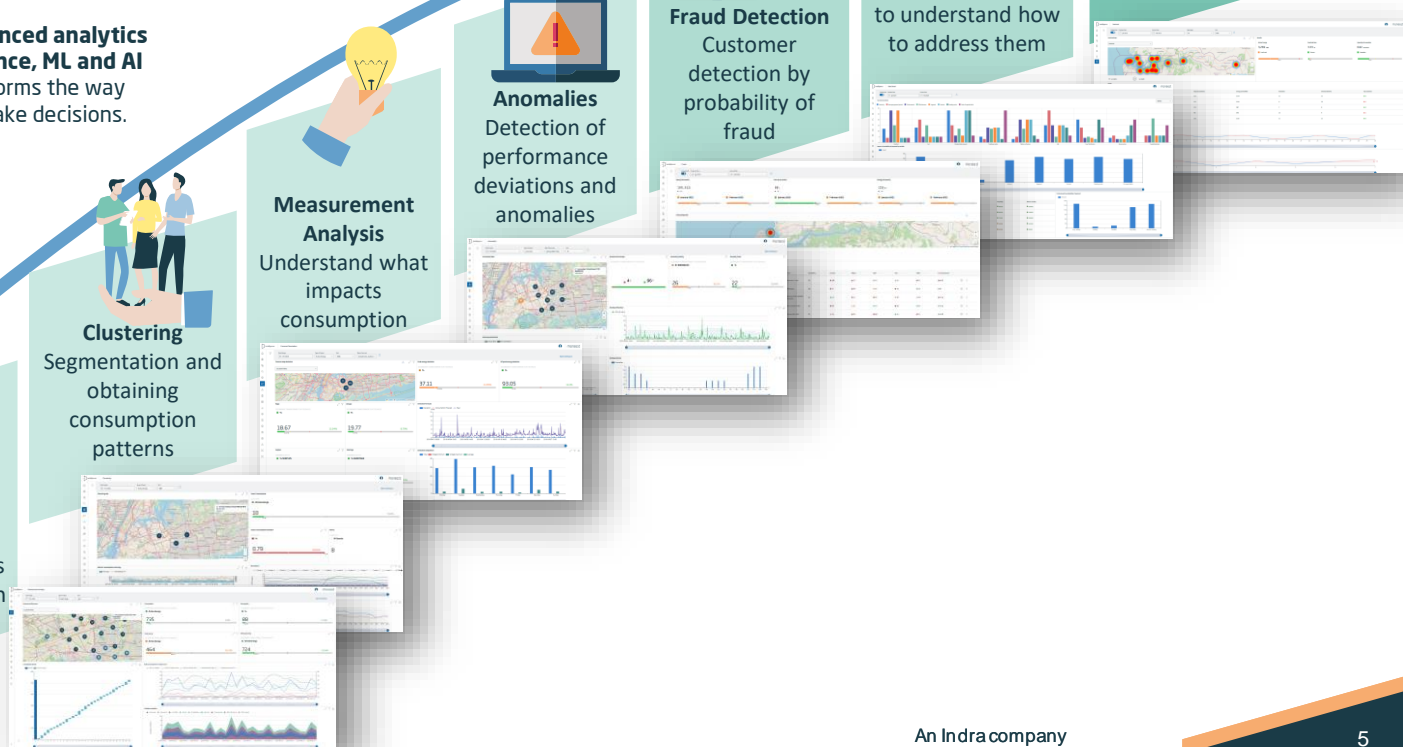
nced analytics
nce, ML and AI
orms the way
ake decisions.

Clustering
Segmentation and obtaining consumption patterns

Measurement Analysis
Understand what impacts consumption

Anomalies
Detection of performance deviations and anomalies

Fraud Detection
Customer detection by probability of fraud

to understand how to address them

37.11
93.05
18.67
19.77
26
22
33
0.79
735
464
724

An Indra company

5